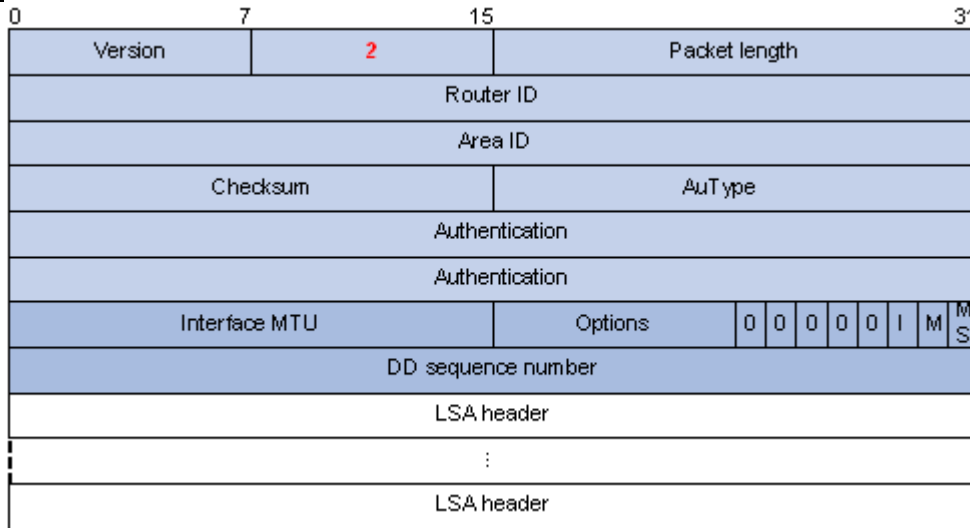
0 7 15 31

| Version | 2 | Packet length |
|---|---|---|
| Router ID | | |
| Area ID | | |
| Checksum | | AuType |
| Authentication | | |
| Authentication | | |
| Interface MTU | | Options 0 0 0 0 0 I M MS |
| DD sequence number | | |
| LSA header | | |
| ⋮ | | |
| LSA header | | |